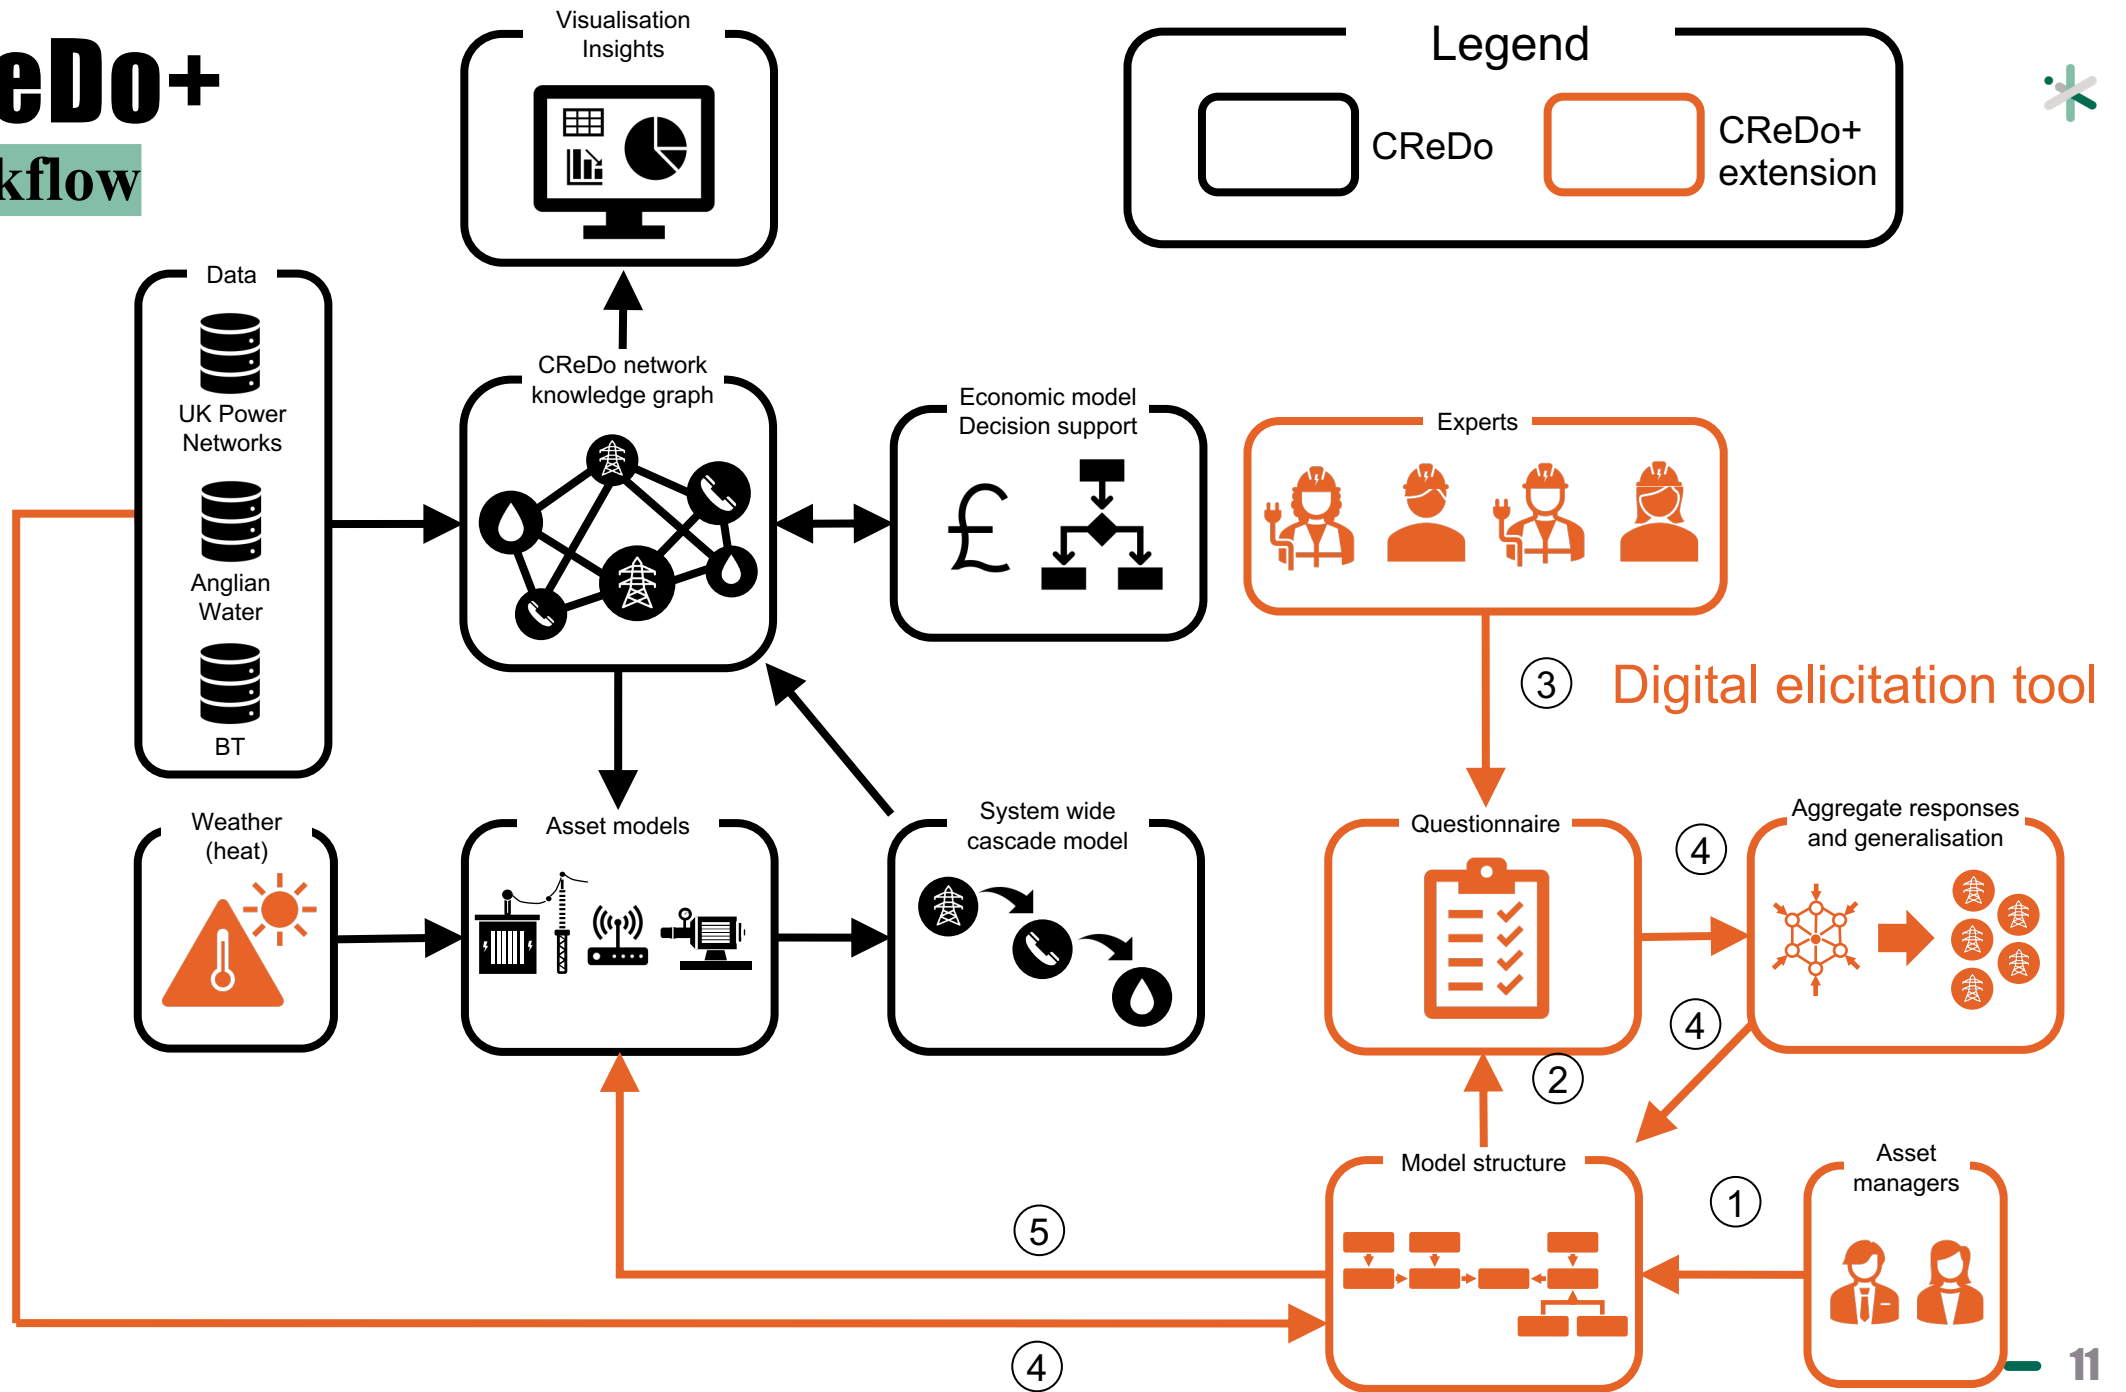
eDo+
kflow

Legend
CReDo
CReDo+ extension

Visualisation Insights

Data
UK Power Networks
Anglian Water
BT

CReDo network knowledge graph

Economic model Decision support

Experts

3
Digital elicitation tool

Weather (heat)

Asset models

System wide cascade model

Questionnaire

4
Aggregate responses and generalisation

4

2

Model structure

1
Asset managers

5

4

11